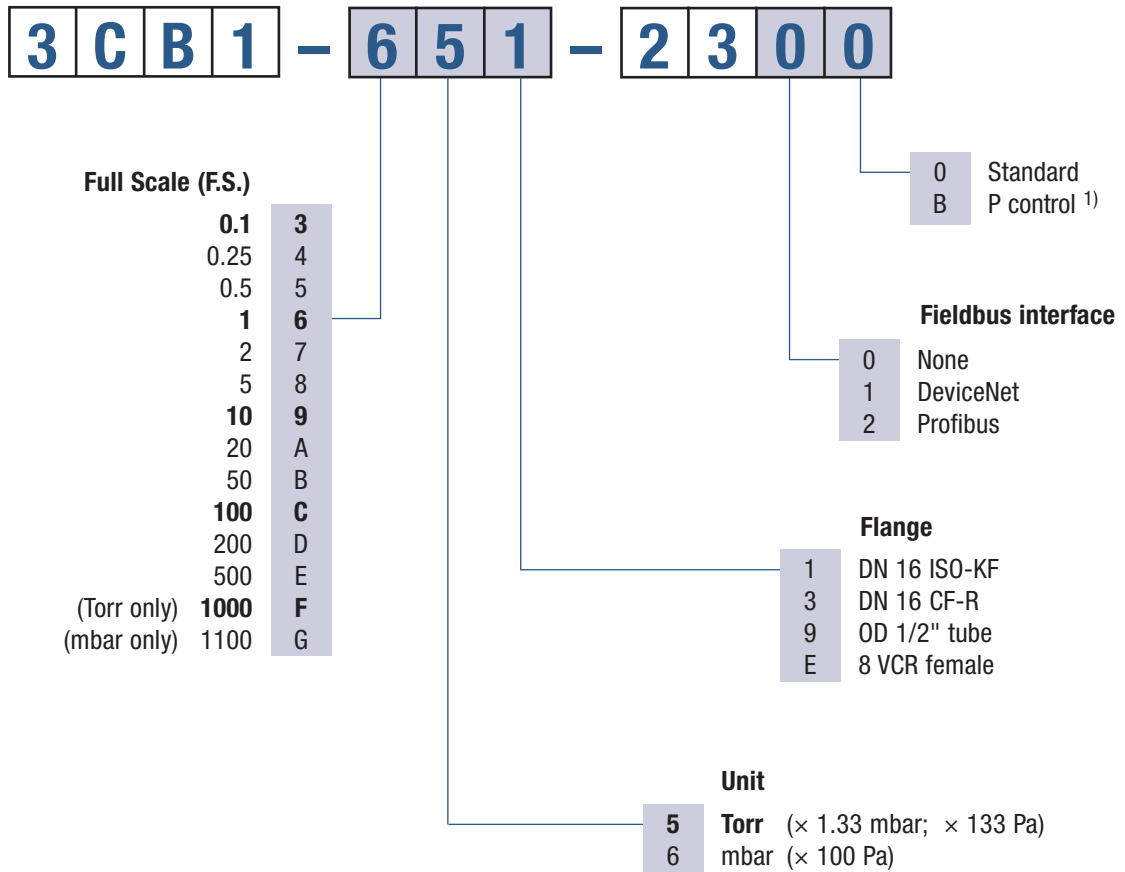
3 C B 1 – 6 5 1 – 2 3 0 0

Full Scale (F.S.)

| | |
|---|---|
| 0.1 | 3 |
| 0.25 | 4 |
| 0.5 | 5 |
| 1 | 6 |
| 2 | 7 |
| 5 | 8 |
| 10 | 9 |
| 20 | A |
| 50 | B |
| 100 | C |
| 200 | D |
| 500 | E |
| (Torr only) 1000 | F |
| (mbar only) 1100 | G |

0 Standard
B P control $^{1)}$

Fieldbus interface

0 None
1 DeviceNet
2 Profibus

Flange

1 DN 16 ISO-KF
3 DN 16 CF-R
9 OD 1/2" tube
E 8 VCR female

Unit

5 Torr (× 1.33 mbar; × 133 Pa)
6 mbar (× 100 Pa)